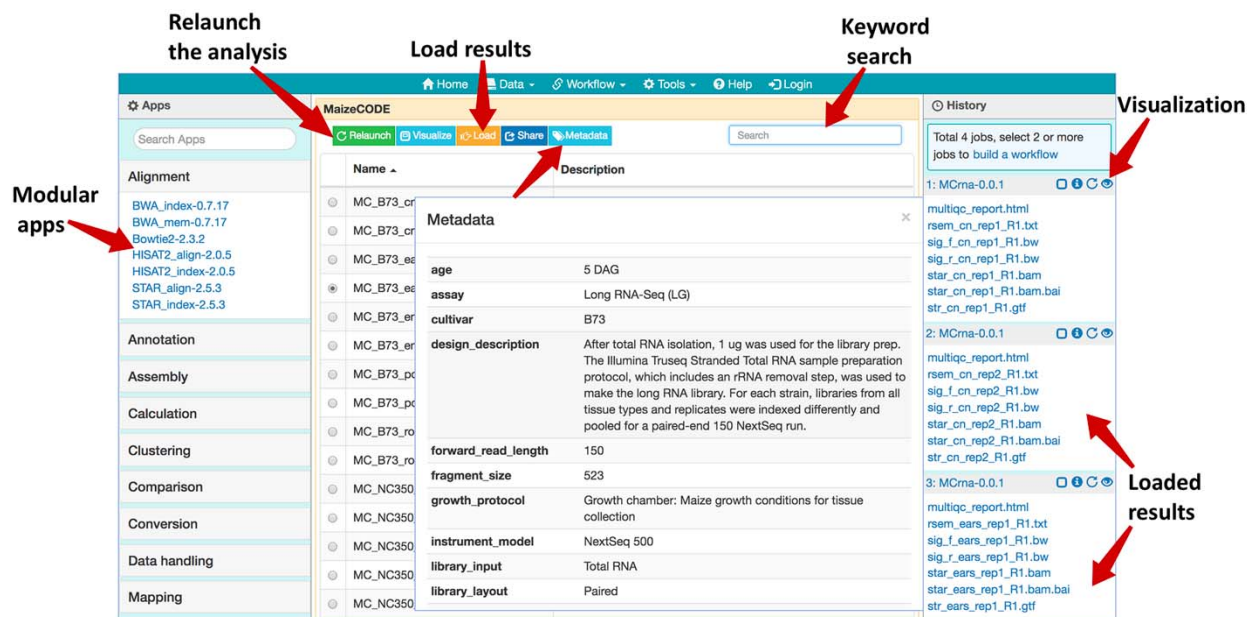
Relaunch the analysis

Load results

Keyword search

Visualization

Modular apps

Loaded results

Home Data Workflow Tools Help Login

Apps

Search Apps

Alignment

BWA_index-0.7.17
BWA_mem-0.7.17
Bowtie2-2.3.2
HISAT2_align-2.0.5
HISAT2_index-2.0.5
STAR_align-2.5.3
STAR_index-2.5.3

Annotation

Assembly

Calculation

Clustering

Comparison

Conversion

Data handling

Mapping

MaizeCODE

Relaunch Visualize Load Share Metadata

Search

| Name | Description |
|---|---|
| MC_B73_cr | |
| MC_B73_cr | |
| MC_B73_ea | |
| MC_B73_ea | |
| MC_B73_en | |
| MC_B73_en | |
| MC_B73_po | |
| MC_B73_po | |
| MC_B73_ro | |
| MC_B73_ro | |
| MC_NC350 | |
| MC_NC350 | |
| MC_NC350 | |
| MC_NC350 | |
| MC_NC350 | |

Metadata

×

| | |
|---|---|
| age | 5 DAG |
| assay | Long RNA-Seq (LG) |
| cultivar | B73 |
| design_description | After total RNA isolation, 1 ug was used for the library prep. The Illumina Truseq Stranded Total RNA sample preparation protocol, which includes an rRNA removal step, was used to make the long RNA library. For each strain, libraries from all tissue types and replicates were indexed differently and pooled for a paired-end 150 NextSeq run. |
| forward_read_length | 150 |
| fragment_size | 523 |
| growth_protocol | Growth chamber: Maize growth conditions for tissue collection |
| instrument_model | NextSeq 500 |
| library_input | Total RNA |
| library_layout | Paired |

History

Total 4 jobs, select 2 or more jobs to build a workflow

1: MCrna-0.0.1
multiqc_report.html
rsem_cn_rep1_R1.txt
sig_f_cn_rep1_R1.bw
sig_r_cn_rep1_R1.bw
star_cn_rep1_R1.bam
star_cn_rep1_R1.bam.bai
str_cn_rep1_R1.gtf

2: MCrna-0.0.1
multiqc_report.html
rsem_cn_rep2_R1.txt
sig_f_cn_rep2_R1.bw
sig_r_cn_rep2_R1.bw
star_cn_rep2_R1.bam
star_cn_rep2_R1.bam.bai
str_cn_rep2_R1.gtf

3: MCrna-0.0.1
multiqc_report.html
rsem_ears_rep1_R1.txt
sig_f_ears_rep1_R1.bw
sig_r_ears_rep1_R1.bw
star_ears_rep1_R1.bam
star_ears_rep1_R1.bam.bai
str_ears_rep1_R1.gtf